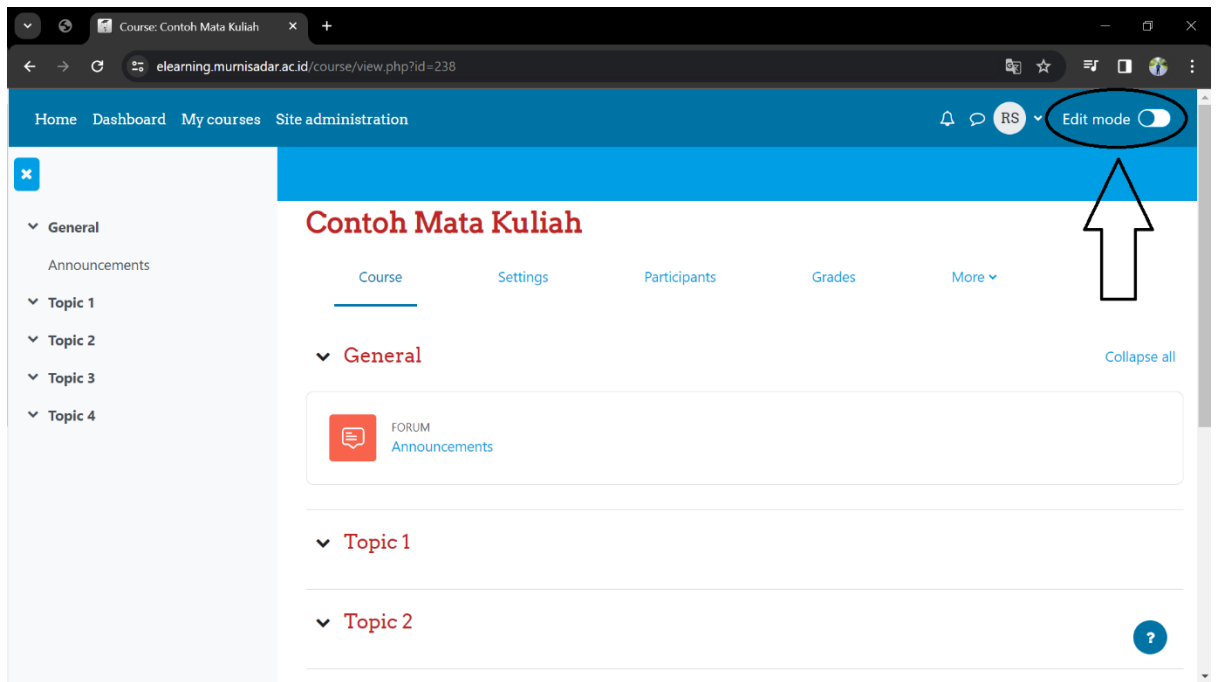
Course: Contoh Mata Kuliah

elearning.mumisadar.ac.id/course/view.php?id=238

Home Dashboard My courses Site administration

RS

Edit mode

General

Announcements

Topic 1

Topic 2

Topic 3

Topic 4

Contoh Mata Kuliah

Course Settings Participants Grades More

General

Collapse all

FORUM
Announcements

Topic 1

Topic 2

?